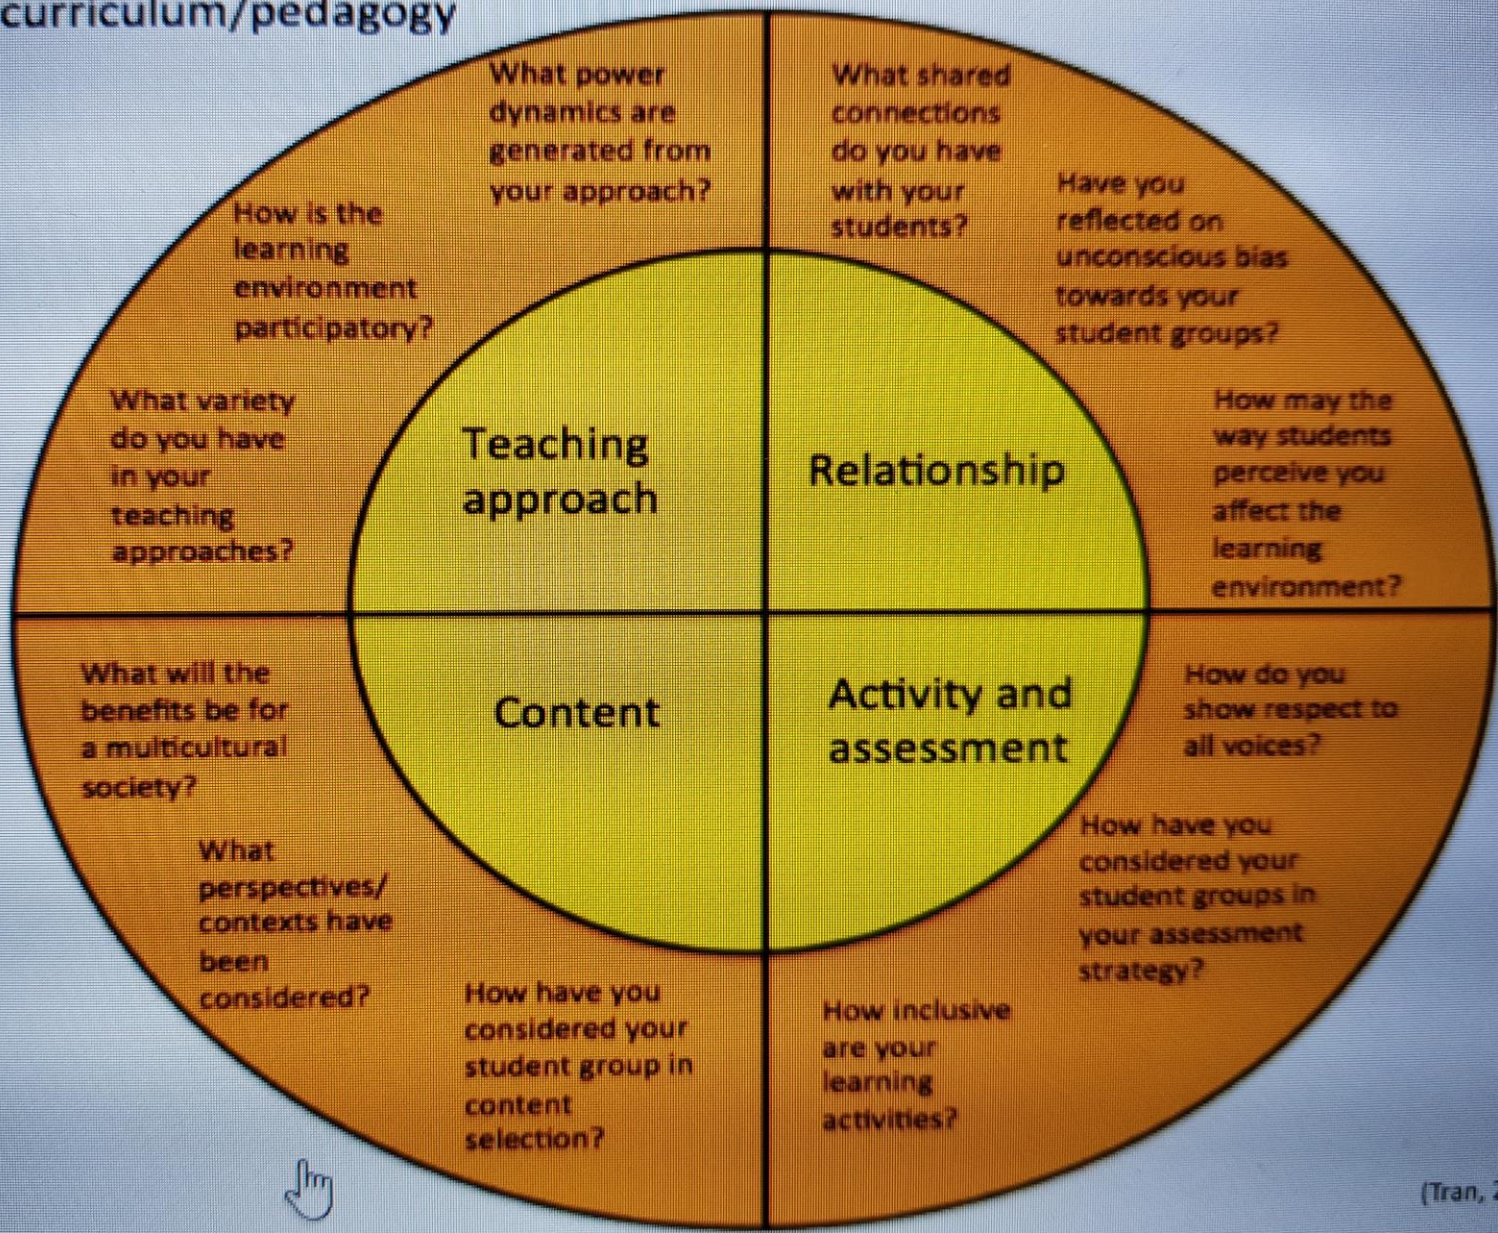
curriculum/pedagogy

What power dynamics are generated from your approach?

How is the learning environment participatory?

What variety do you have in your teaching approaches?

Teaching approach

What shared connections do you have with your students?

Have you reflected on unconscious bias towards your student groups?

How may the way students perceive you affect the learning environment?

Relationship

Content

What will the benefits be for a multicultural society?

What perspectives/ contexts have been considered?

How have you considered your student group in content selection?

Activity and assessment

How do you show respect to all voices?

How have you considered your student groups in your assessment strategy?

How inclusive are your learning activities?

(Tran, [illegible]